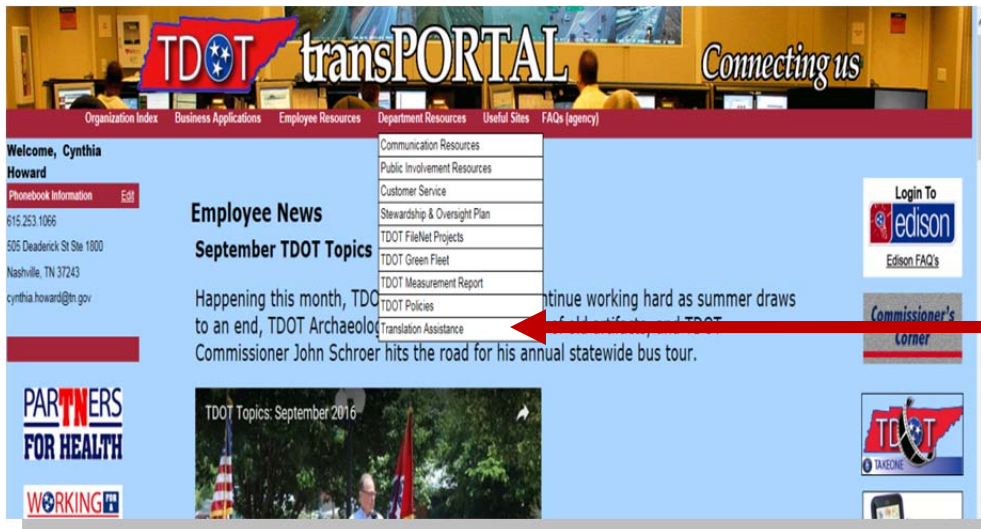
TDOT transPORTAL Connecting us

Organization Index Business Applications Employee Resources Department Resources Useful Sites FAQs (agency)

Communication Resources
Public Involvement Resources
Customer Service
Stewardship & Oversight Plan
TDOT FileNet Projects
TDOT Green Fleet
TDOT Measurement Report
TDOT Policies
Translation Assistance

Welcome, Cynthia Howard

Phonebook Information Edit

615.253.1066

505 Deaderick St Ste 1800

Nashville, TN 37243

cynthia.howard@tn.gov

Employee News

September TDOT Topics

Happening this month, TDO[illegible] ntinue working hard as summer draws to an end, TDOT Archaeolo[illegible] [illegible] and TDOT Commissioner John Schroer hits the road for his annual statewide bus tour.

TDOT Topics: September 2016

PARTNERS FOR HEALTH

WORKING

Login To edison

Edison FAQ's

Commissioner's Corner

TDOT TAKEONE